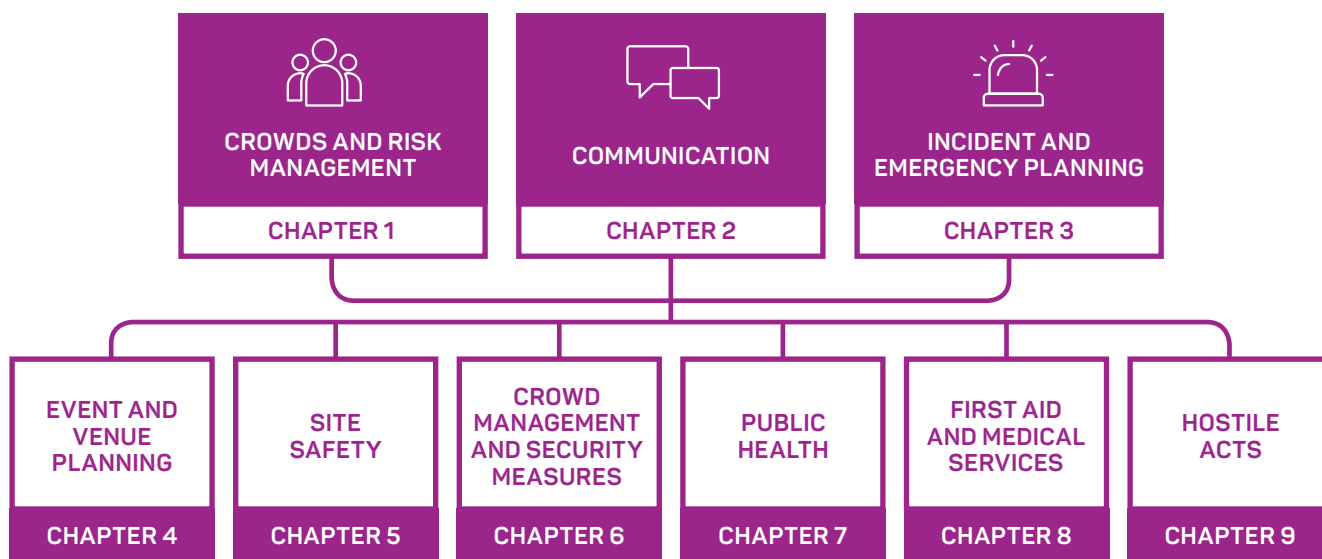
CROWDS AND RISK MANAGEMENT

CHAPTER 1

COMMUNICATION

CHAPTER 2

INCIDENT AND EMERGENCY PLANNING

CHAPTER 3

EVENT AND VENUE PLANNING

CHAPTER 4

SITE SAFETY

CHAPTER 5

CROWD MANAGEMENT AND SECURITY MEASURES

CHAPTER 6

PUBLIC HEALTH

CHAPTER 7

FIRST AID AND MEDICAL SERVICES

CHAPTER 8

HOSTILE ACTS

CHAPTER 9